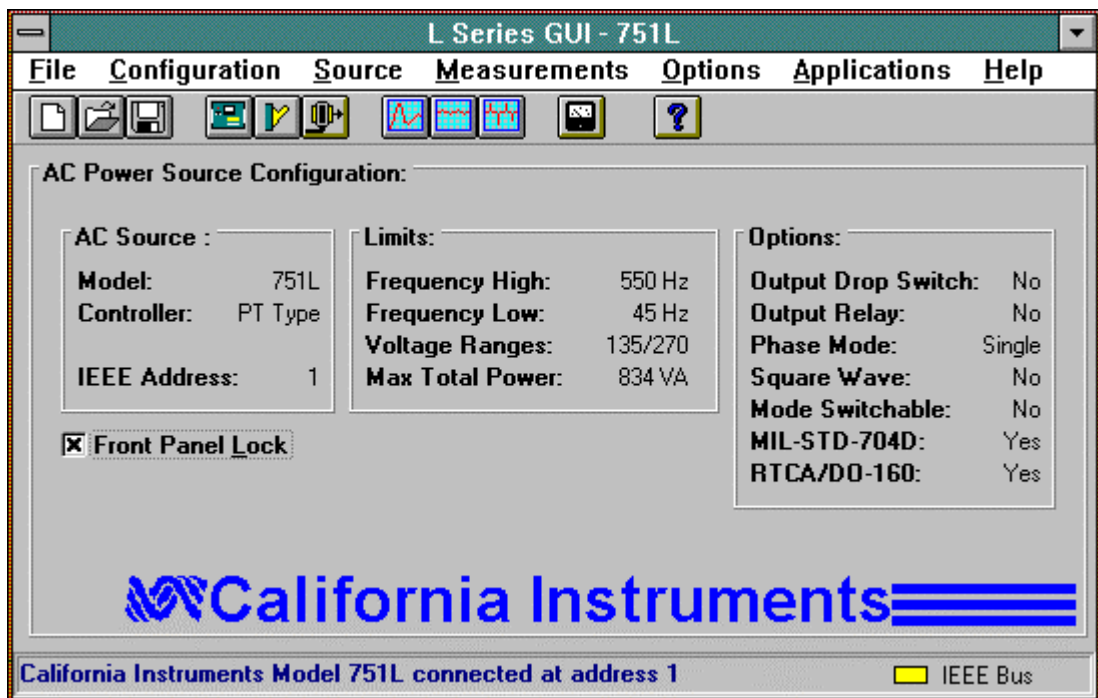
L Series GUI - 751L

File Configuration Source Measurements Options Applications Help

AC Power Source Configuration:

AC Source :
Model: 751L
Controller: PT Type
IEEE Address: 1

Limits:
Frequency High: 550 Hz
Frequency Low: 45 Hz
Voltage Ranges: 135/270
Max Total Power: 834 VA

Options:
Output Drop Switch: No
Output Relay: No
Phase Mode: Single
Square Wave: No
Mode Switchable: No
MIL-STD-704D: Yes
RTCA/DO-160: Yes

Front Panel Lock

California Instruments

California Instruments Model 751L connected at address 1

IEEE Bus